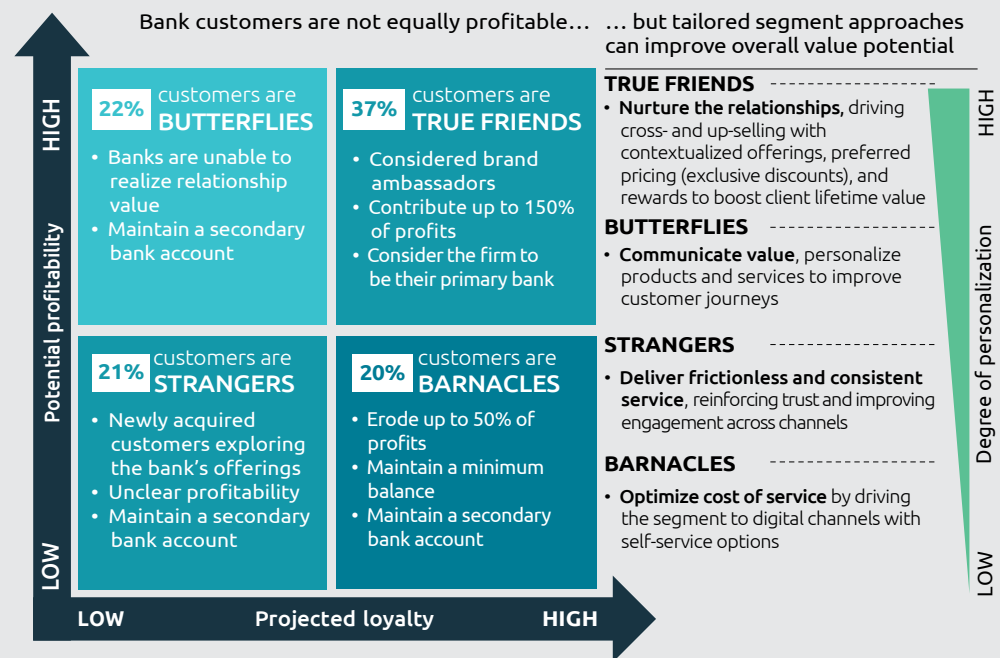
Bank customers are not equally profitable…

… but tailored segment approaches can improve overall value potential

HIGH

Potential profitability

LOW

22% customers are BUTTERFLIES

• Banks are unable to realize relationship value
• Maintain a secondary bank account

37% customers are TRUE FRIENDS

• Considered brand ambassadors
• Contribute up to 150% of profits
• Consider the firm to be their primary bank

21% customers are STRANGERS

• Newly acquired customers exploring the bank's offerings
• Unclear profitability
• Maintain a secondary bank account

20% customers are BARNACLES

• Erode up to 50% of profits
• Maintain a minimum balance
• Maintain a secondary bank account

LOW Projected loyalty HIGH

TRUE FRIENDS

• Nurture the relationships, driving cross- and up-selling with contextualized offerings, preferred pricing (exclusive discounts), and rewards to boost client lifetime value

BUTTERFLIES

• Communicate value, personalize products and services to improve customer journeys

STRANGERS

• Deliver frictionless and consistent service, reinforcing trust and improving engagement across channels

BARNACLES

• Optimize cost of service by driving the segment to digital channels with self-service options

HIGH

Degree of personalization

LOW